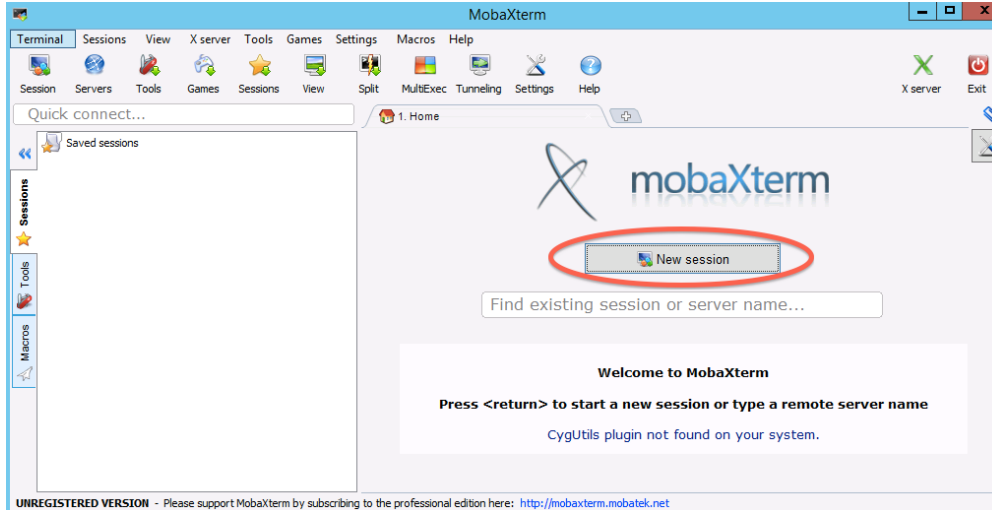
MobaXterm

Terminal Sessions View X server Tools Games Settings Macros Help

Session Servers Tools Games Sessions View Split MultiExec Tunneling Settings Help X server Exit

Quick connect...

1. Home

Saved sessions

Sessions

Tools

Macros

mobaXterm

New session

Find existing session or server name...

Welcome to MobaXterm

Press <return> to start a new session or type a remote server name

CygUtils plugin not found on your system.

UNREGISTERED VERSION - Please support MobaXterm by subscribing to the professional edition here: http://mobaxterm.mobatek.net